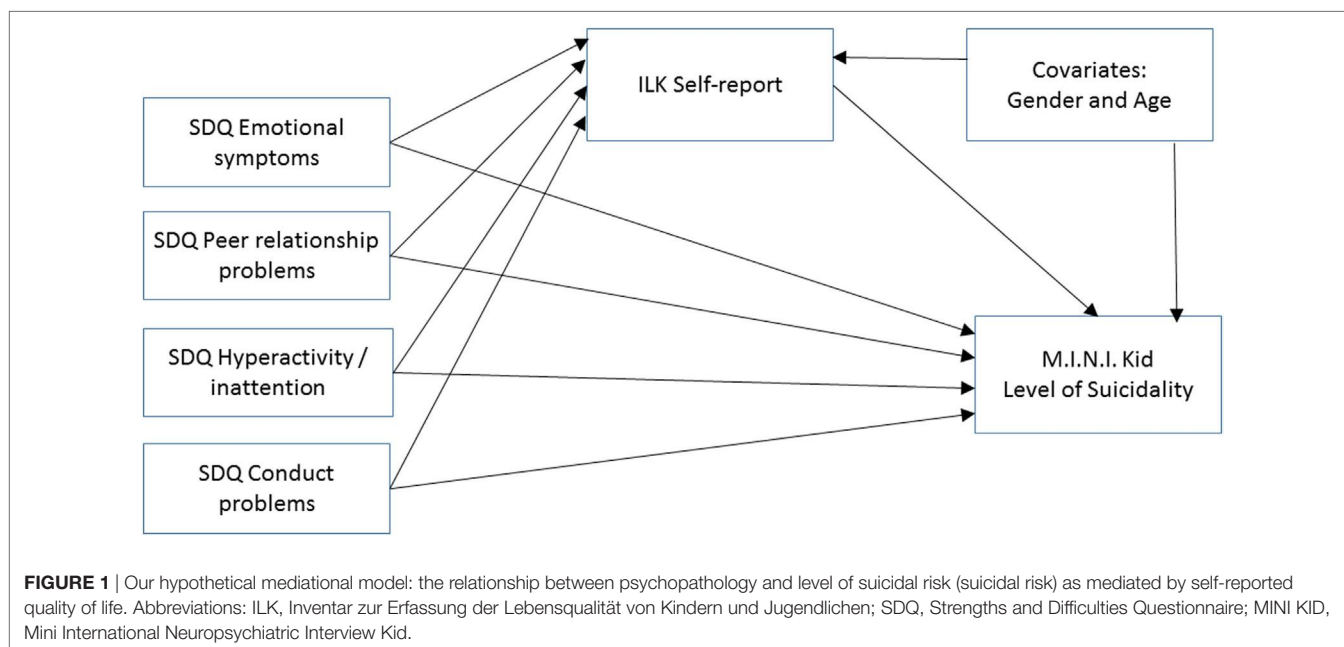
ILK Self-report

Covariates:
Gender and Age

SDQ Emotional symptoms

SDQ Peer relationship problems

SDQ Hyperactivity / inattention

SDQ Conduct problems

M.I.N.I. Kid
Level of Suicidality

**FIGURE 1** | Our hypothetical mediational model: the relationship between psychopathology and level of suicidal risk (suicidal risk) as mediated by self-reported quality of life. Abbreviations: ILK, Inventar zur Erfassung der Lebensqualität von Kindern und Jugendlichen; SDQ, Strengths and Difficulties Questionnaire; MINI KID, Mini International Neuropsychiatric Interview Kid.